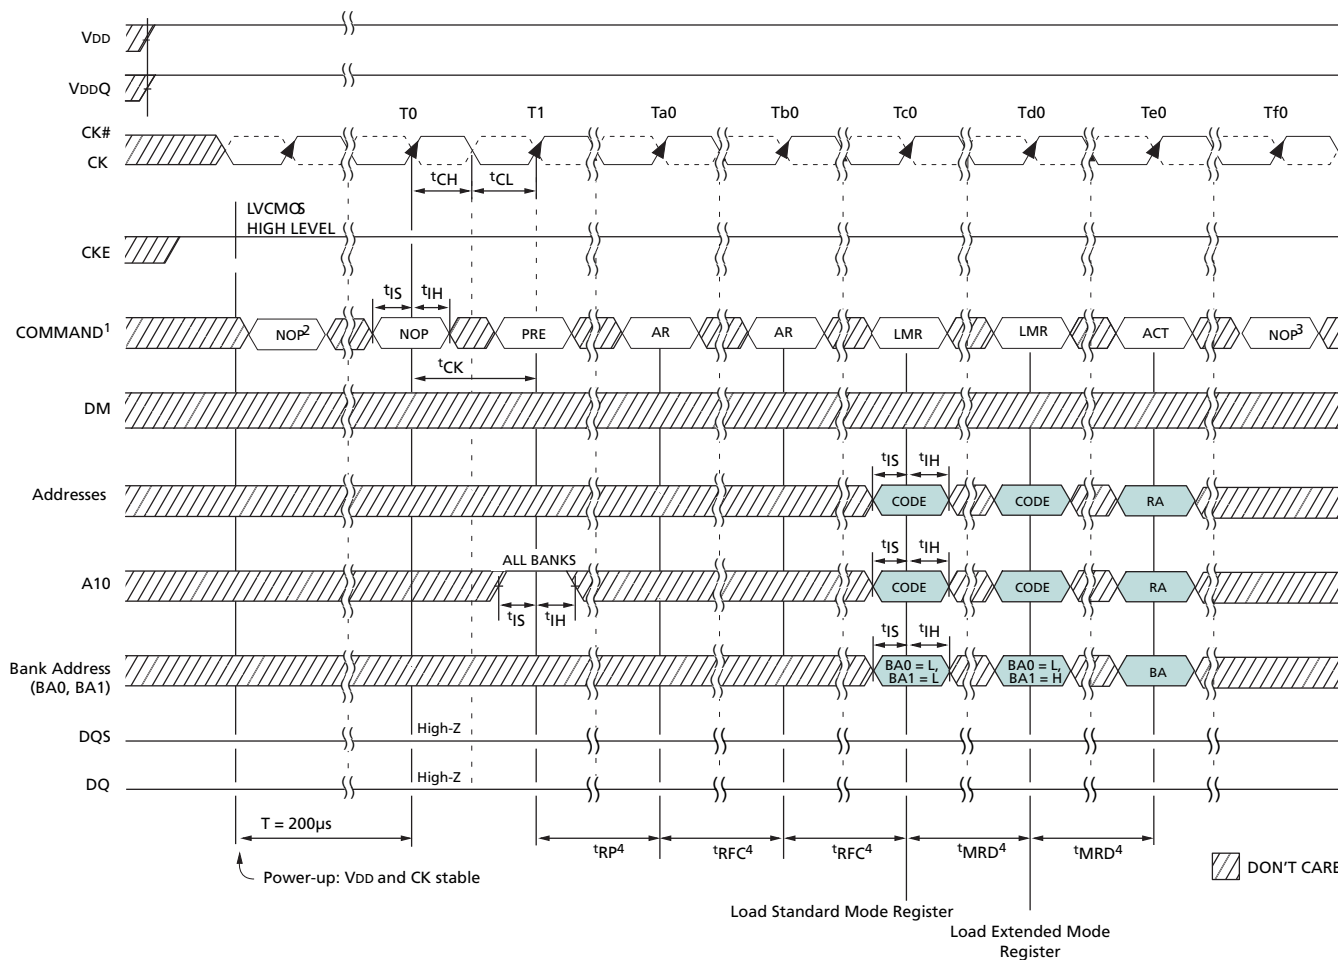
VDD

VDDQ

T0 T1 Ta0 Tb0 Tc0 Td0 Te0 Tf0

CK#
CK

$^tCH$ $^tCL$

LVCMOS
HIGH LEVEL

CKE

$^tIS$ $^tIH$

COMMAND$^1$

NOP$^2$ NOP PRE AR AR LMR LMR ACT NOP$^3$

$^tCK$

DM

$^tIS$ $^tIH$

Addresses

CODE CODE RA

$^tIS$ $^tIH$

ALL BANKS

A10

CODE CODE RA

$^tIS$ $^tIH$

$^tIS$ $^tIH$

Bank Address
(BA0, BA1)

BA0 = L, BA1 = L
BA0 = L, BA1 = H
BA

DQS

High-Z

DQ

High-Z

T = 200µs

$^tRP^4$ $^tRFC^4$ $^tRFC^4$ $^tMRD^4$ $^tMRD^4$

Power-up: VDD and CK stable

DON'T CARE

Load Standard Mode Register

Load Extended Mode Register